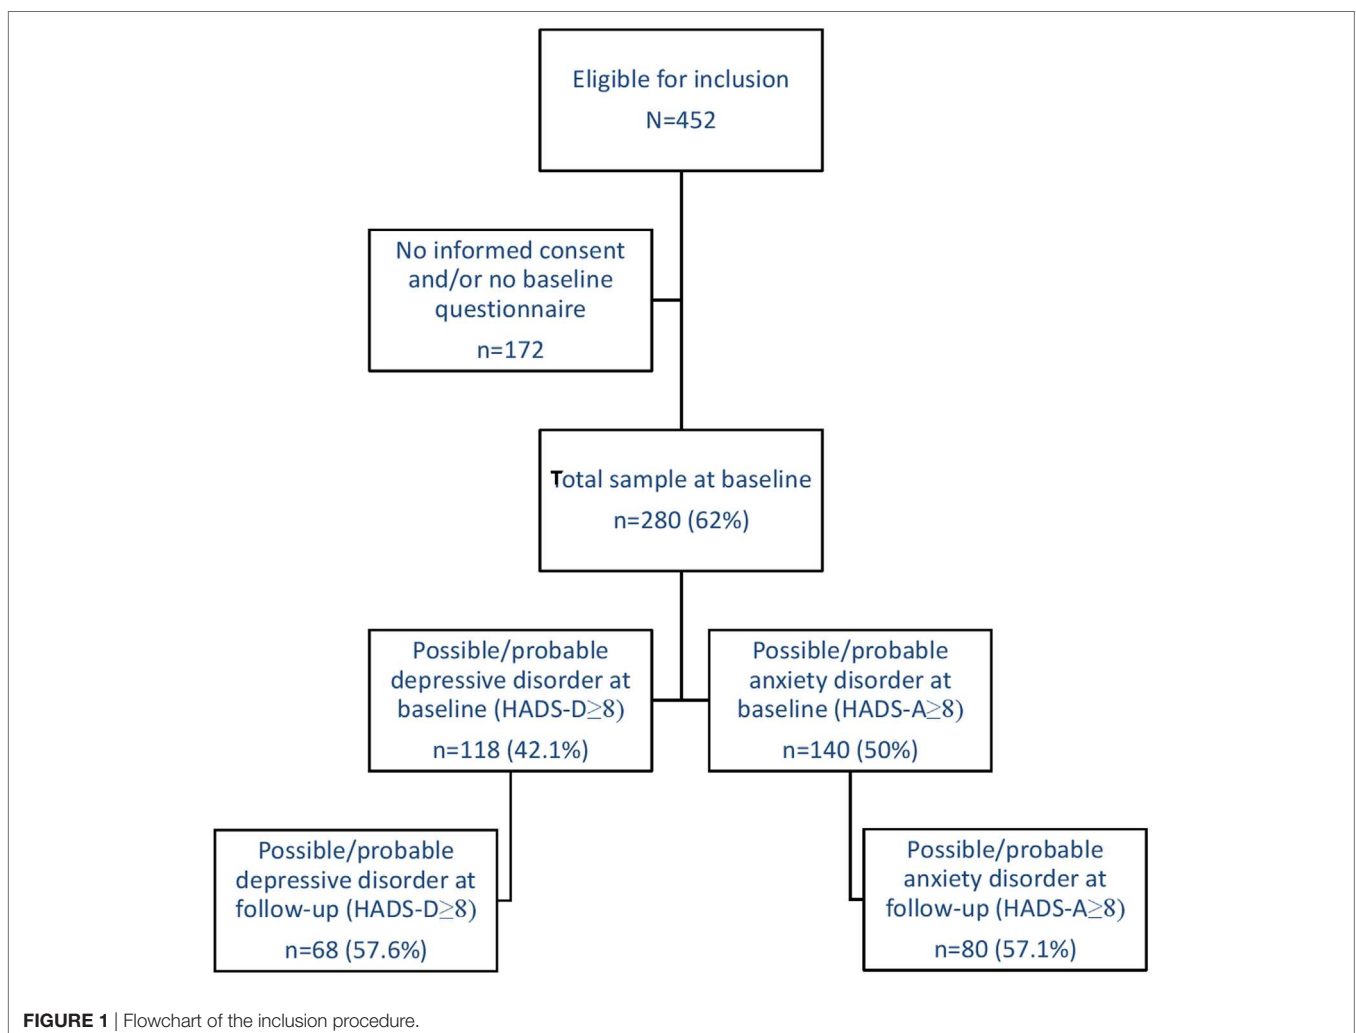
Eligible for inclusion
N=452

No informed consent and/or no baseline questionnaire
n=172

Total sample at baseline
n=280 (62%)

Possible/probable depressive disorder at baseline (HADS-D$\geq$8)
n=118 (42.1%)

Possible/probable anxiety disorder at baseline (HADS-A$\geq$8)
n=140 (50%)

Possible/probable depressive disorder at follow-up (HADS-D$\geq$8)
n=68 (57.6%)

Possible/probable anxiety disorder at follow-up (HADS-A$\geq$8)
n=80 (57.1%)

FIGURE 1 | Flowchart of the inclusion procedure.